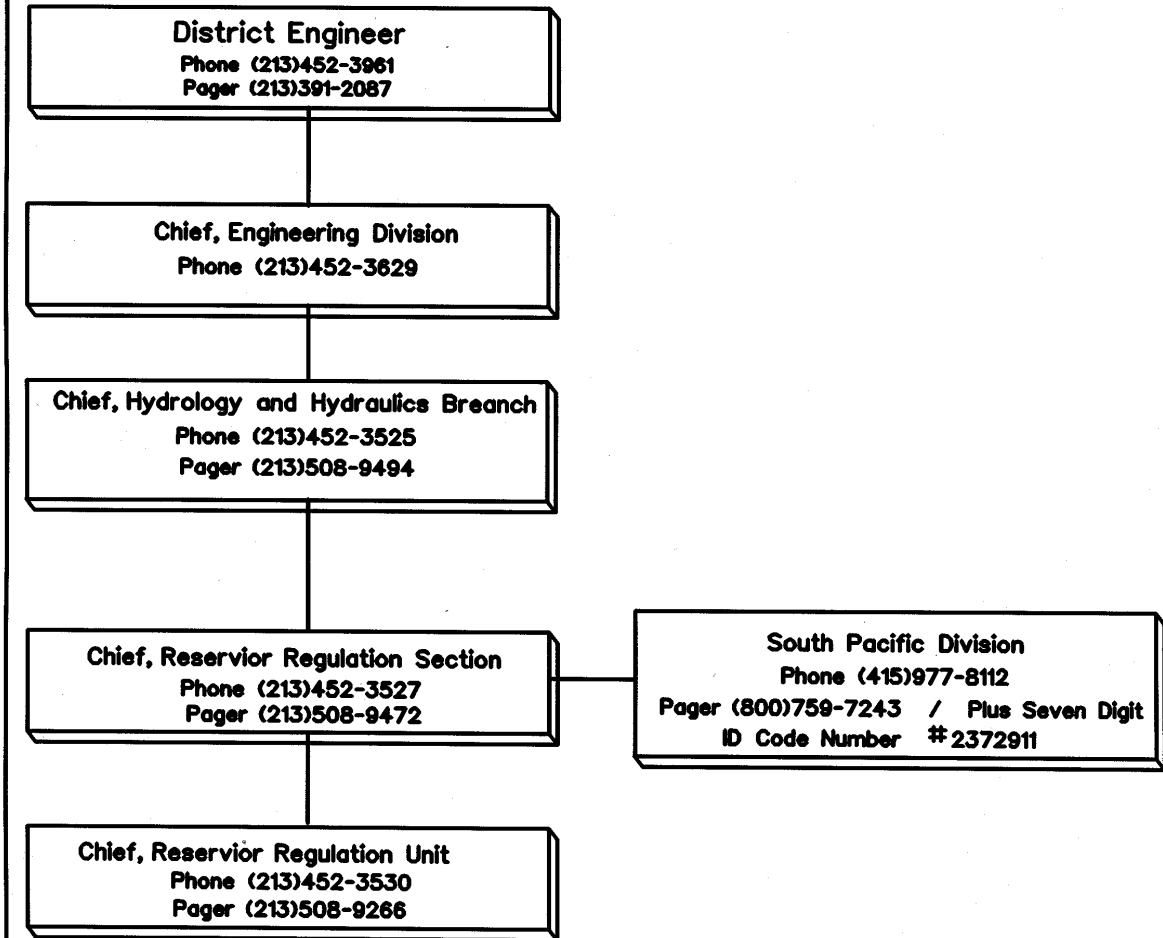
District Engineer
Phone (213)452-3961
Pager (213)391-2087

Chief, Engineering Division
Phone (213)452-3629

Chief, Hydrology and Hydraulics Breanch
Phone (213)452-3525
Pager (213)508-9494

Chief, Reservior Regulation Section
Phone (213)452-3527
Pager (213)508-9472

South Pacific Division
Phone (415)977-8112
Pager (800)759-7243 / Plus Seven Digit
ID Code Number #2372911

Chief, Reservior Regulation Unit
Phone (213)452-3530
Pager (213)508-9266